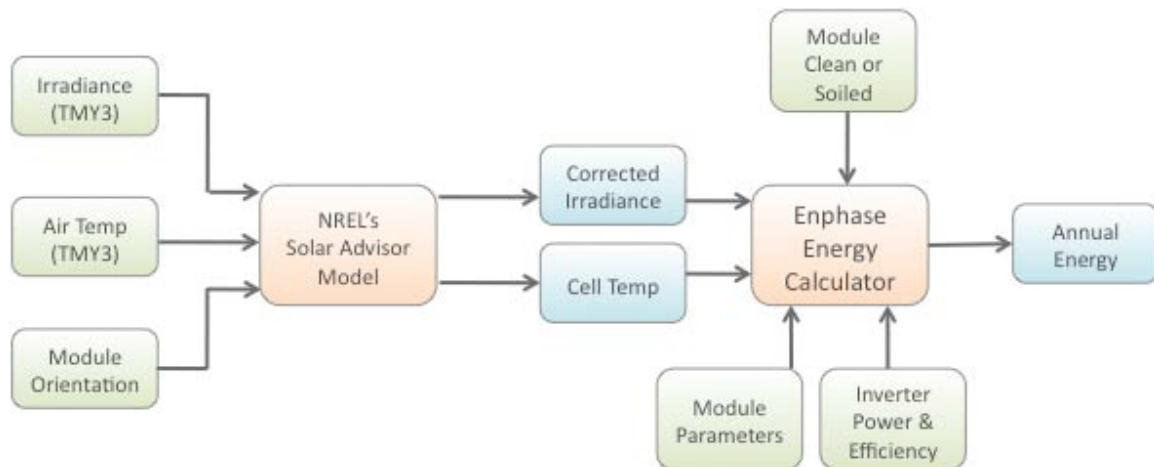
Irradiance (TMY3)

Air Temp (TMY3)

Module Orientation

NREL's Solar Advisor Model

Corrected Irradiance

Cell Temp

Module Clean or Soiled

Enphase Energy Calculator

Annual Energy

Module Parameters

Inverter Power & Efficiency